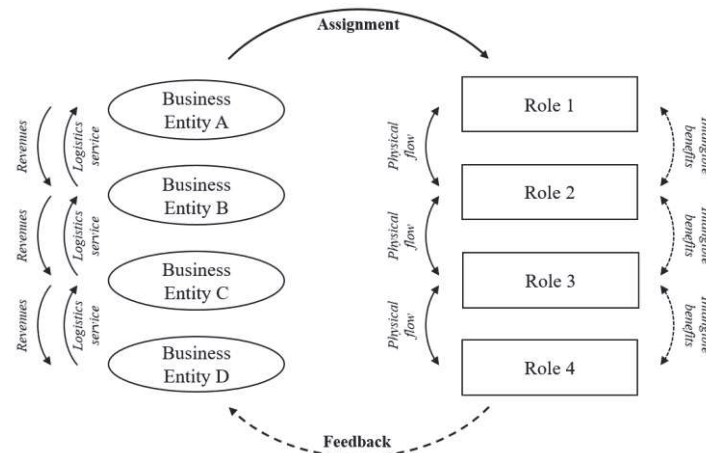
Assignment

Business Entity A

Business Entity B

Business Entity C

Business Entity D

Revenues

Logistics service

Revenues

Logistics service

Revenues

Logistics service

Role 1

Role 2

Role 3

Role 4

Physical flow

Physical flow

Physical flow

Intangible benefits

Intangible benefits

Intangible benefits

Feedback